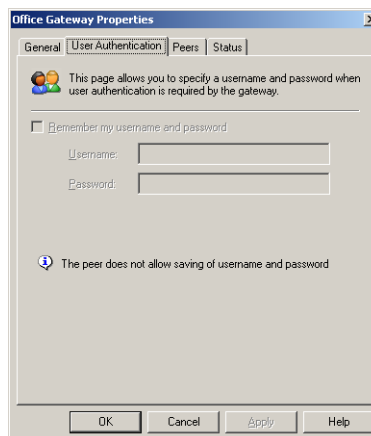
Office Gateway Properties

General | User Authentication | Peers | Status

This page allows you to specify a username and password when user authentication is required by the gateway.

Remember my username and password

Username:

Password:

The peer does not allow saving of username and password

OK | Cancel | Apply | Help